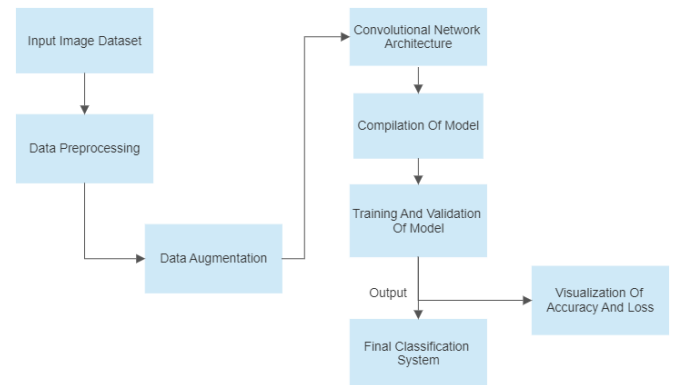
Input Image Dataset

Data Preprocessing

Data Augmentation

Convolutional Network Architecture

Compilation Of Model

Training And Validation Of Model

Output

Visualization Of Accuracy And Loss

Final Classification System